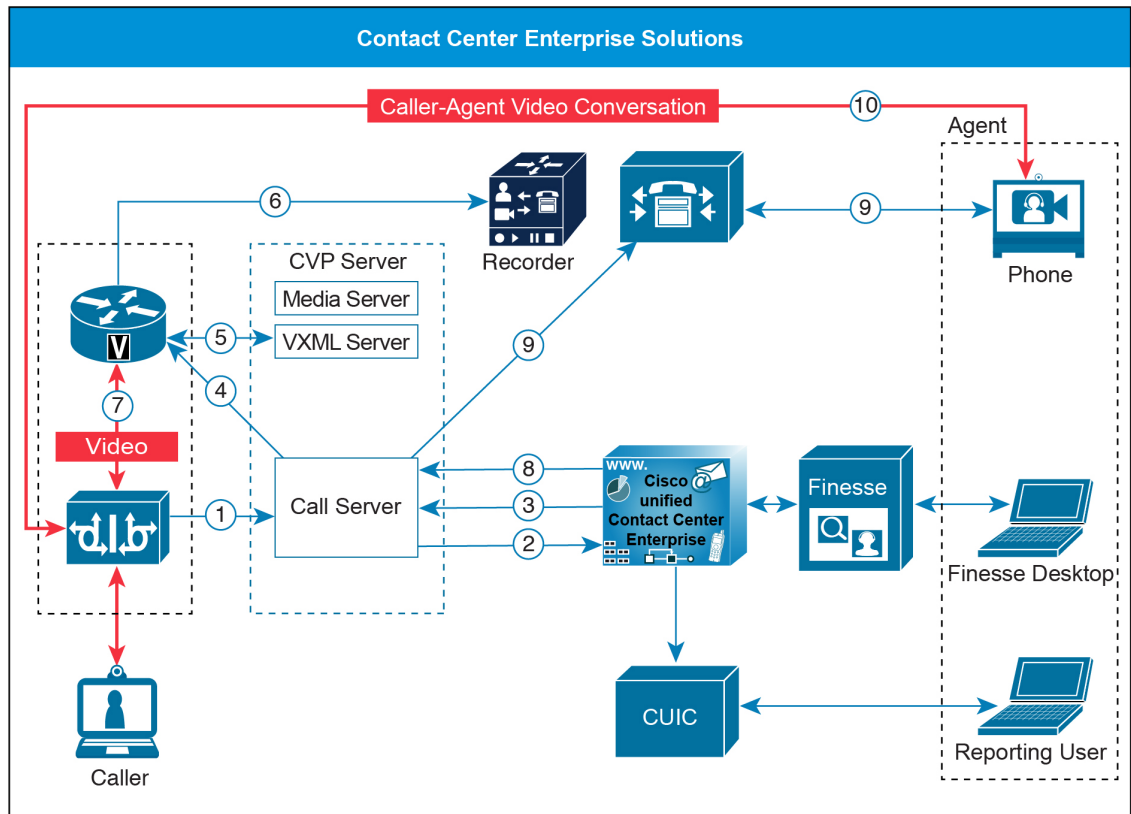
Contact Center Enterprise Solutions

Caller-Agent Video Conversation

10

Agent

6

9

Recorder

Phone

CVP Server

Media Server

5

VXML Server

V

9

4

7

Video

www.

8

Cisco unified Contact Center Enterprise

Finesse

1

Call Server

3

2

Finesse Desktop

CUIC

Reporting User

Caller